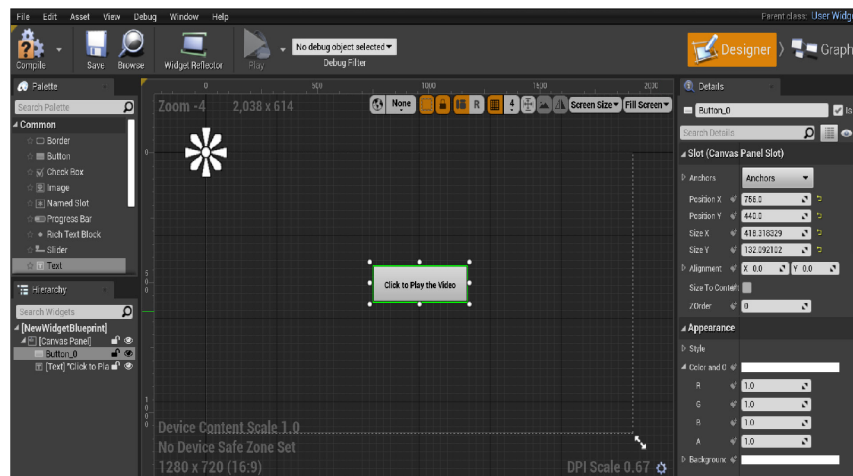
File Edit Asset View Debug Window Help

Parent class: User Widg

Compile Save Browse Widget Reflector Play No debug object selected Debug Filter

Designer Graph

Palette

Search Palette

Common

Border
Button
Check Box
Image
Named Slot
Progress Bar
Rich Text Block
Slider
Text

Hierarchy

Search Widgets

[NewWidgetBlueprint]
[Canvas Panel]
Button_0
[Text] "Click to Pla

Zoom -4 2,038 x 614

0 500 1000 1500 2000

None R 4 Screen Size Fill Screen

Click to Play the Video

Device Content Scale 1.0
No Device Safe Zone Set
1280 x 720 (16:9)

DPI Scale 0.67

Details

Button_0

Is

Search Details

Slot (Canvas Panel Slot)

Anchors Anchors

Position X 756.0

Position Y 440.0

Size X 418.318329

Size Y 132.092102

Alignment X 0.0 Y 0.0

Size To Content

ZOrder 0

Appearance

Style

Color and O

R 1.0

G 1.0

B 1.0

A 1.0

Background